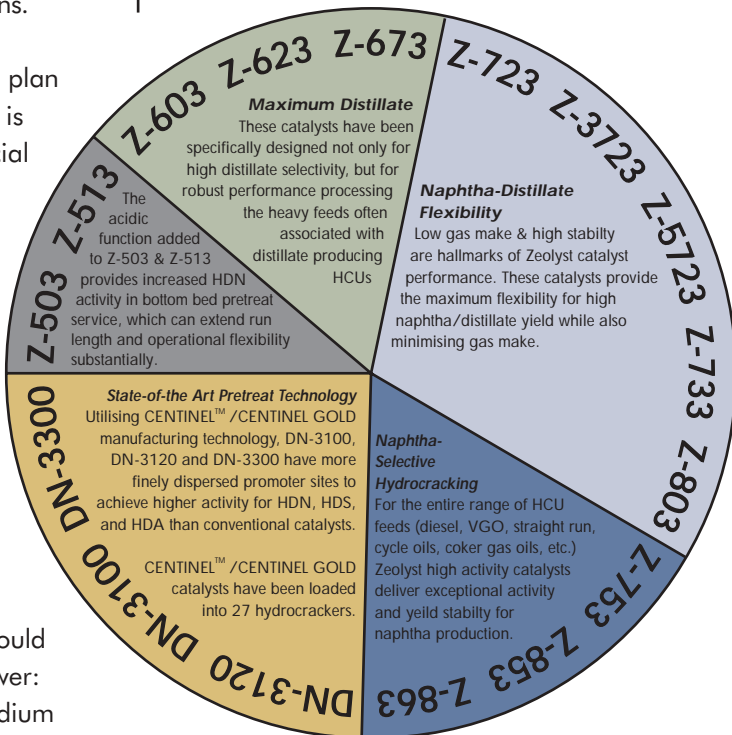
ns.

plan
is
ial

ould
ver:
dium

Z-603 Z-623 Z-673

Maximum Distillate
These catalysts have been specifically designed not only for high distillate selectivity, but for robust performance processing the heavy feeds often associated with distillate producing HCUs

Z-723 Z-3723 Z-5723 Z-733 Z-803

Naphtha-Distillate Flexibility
Low gas make & high stabilty are hallmarks of Zeolyst catalyst performance. These catalysts provide the maximum flexibility for high naphtha/distillate yield while also minimising gas make.

Z-503 Z-513

The acidic function added to Z-503 & Z-513 provides increased HDN activity in bottom bed pretreat service, which can extend run length and operational flexibility substantially.

DN-3300 DN-3100 DN-3120

State-of-the Art Pretreat Technology
Utilising CENTINEL™/CENTINEL GOLD manufacturing technology, DN-3100, DN-3120 and DN-3300 have more finely dispersed promoter sites to achieve higher activity for HDN, HDS, and HDA than conventional catalysts.

CENTINEL™/CENTINEL GOLD catalysts have been loaded into 27 hydrocrackers.

Naphtha-Selective Hydrocracking
For the entire range of HCU feeds (diesel, VGO, straight run, cycle oils, coker gas oils, etc.) Zeolyst high activity catalysts deliver exceptional activity and yeild stabilty for naphtha production.

Z-753 Z-853 Z-863